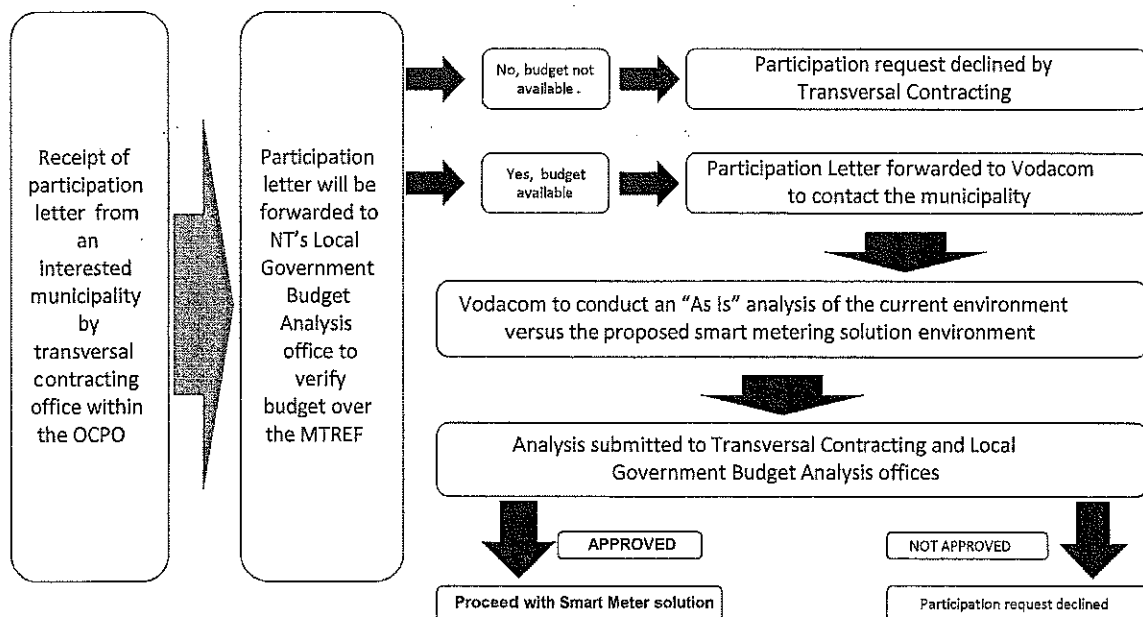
Receipt of participation letter from an interested municipality by transversal contracting office within the OCPO

Participation letter will be forwarded to NT's Local Government Budget Analysis office to verify budget over the MTREF

No, budget not available .

Participation request declined by Transversal Contracting

Yes, budget available

Participation Letter forwarded to Vodacom to contact the municipality

Vodacom to conduct an "As is" analysis of the current environment versus the proposed smart metering solution environment

Analysis submitted to Transversal Contracting and Local Government Budget Analysis offices

APPROVED

NOT APPROVED

Proceed with Smart Meter solution

Participation request declined